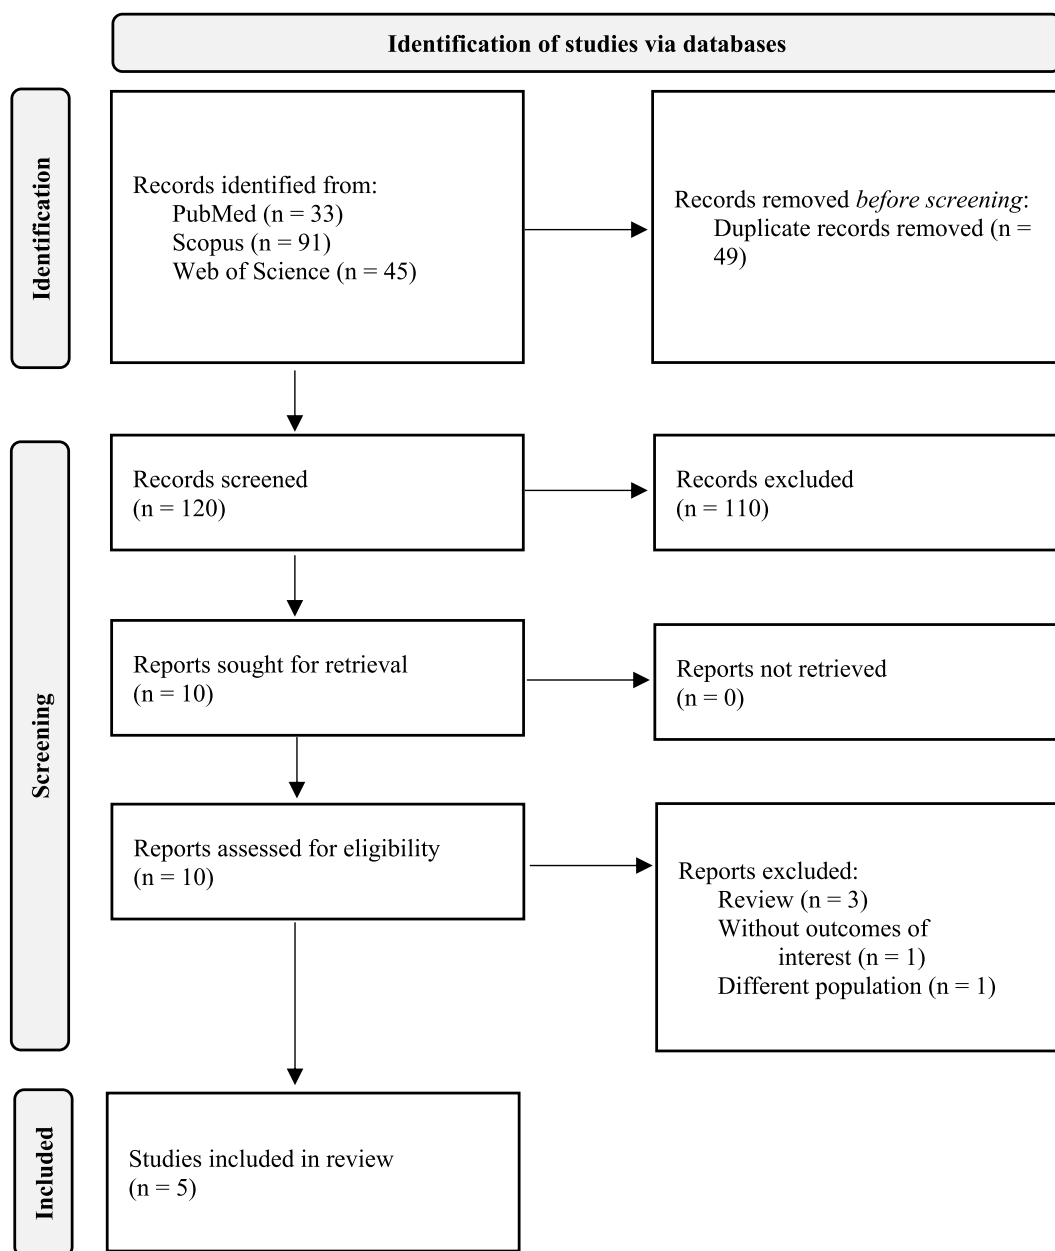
Identification of studies via databases

Identification

Records identified from:
PubMed (n = 33)
Scopus (n = 91)
Web of Science (n = 45)

Records removed *before screening*:
Duplicate records removed (n = 49)

Screening

Records screened
(n = 120)

Records excluded
(n = 110)

Reports sought for retrieval
(n = 10)

Reports not retrieved
(n = 0)

Reports assessed for eligibility
(n = 10)

Reports excluded:
Review (n = 3)
Without outcomes of interest (n = 1)
Different population (n = 1)

Included

Studies included in review
(n = 5)